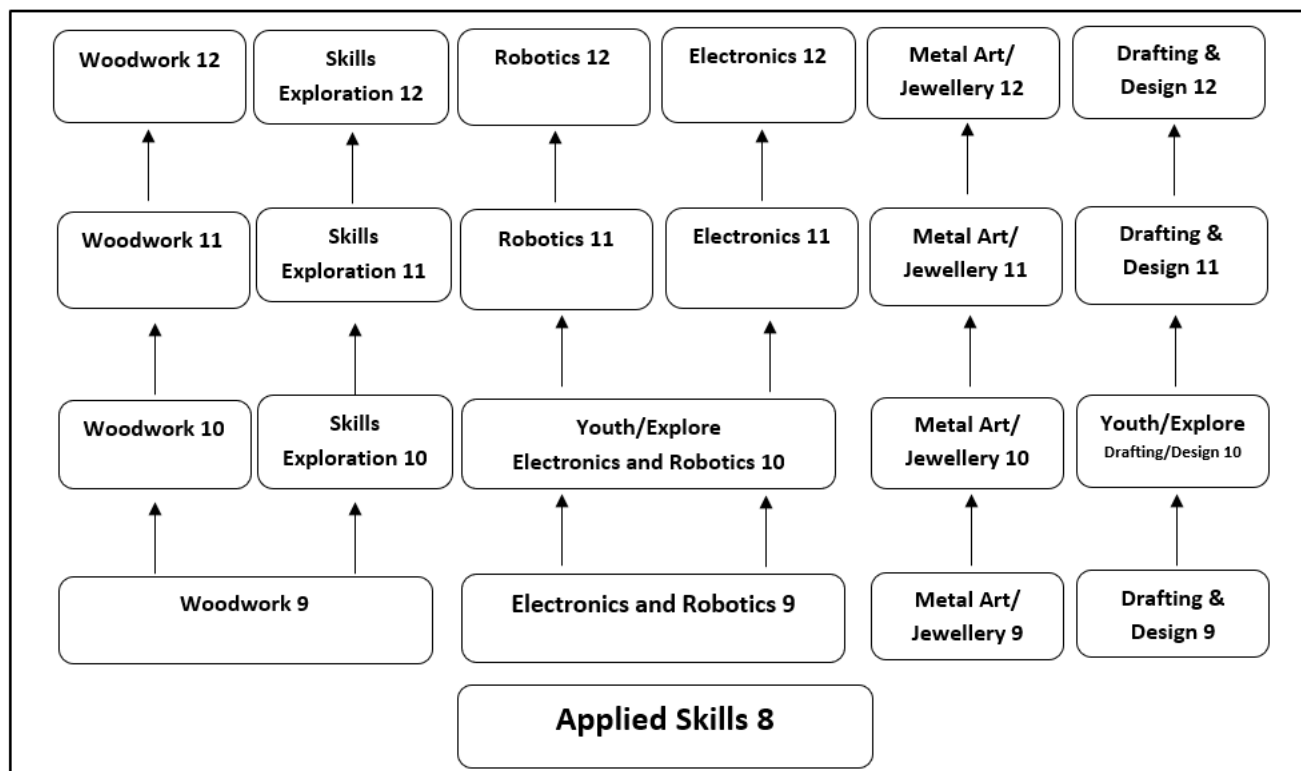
Woodwork 12

Skills Exploration 12

Robotics 12

Electronics 12

Metal Art/ Jewellery 12

Drafting & Design 12

Woodwork 11

Skills Exploration 11

Robotics 11

Electronics 11

Metal Art/ Jewellery 11

Drafting & Design 11

Woodwork 10

Skills Exploration 10

Youth/Explore Electronics and Robotics 10

Metal Art/ Jewellery 10

Youth/Explore Drafting/Design 10

Woodwork 9

Electronics and Robotics 9

Metal Art/ Jewellery 9

Drafting & Design 9

Applied Skills 8